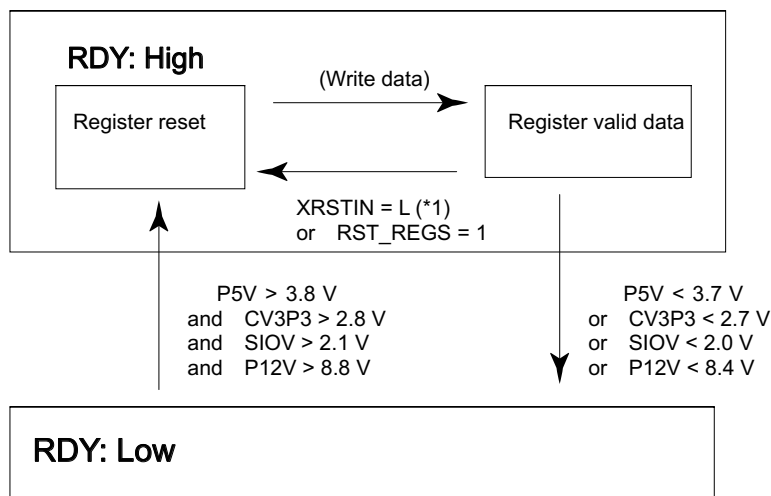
RDY: High

(Write data)

Register reset

Register valid data

XRSTIN = L (*1)
or RST_REGS = 1

P5V > 3.8 V
and CV3P3 > 2.8 V
and SIOV > 2.1 V
and P12V > 8.8 V

P5V < 3.7 V
or CV3P3 < 2.7 V
or SIOV < 2.0 V
or P12V < 8.4 V

RDY: Low